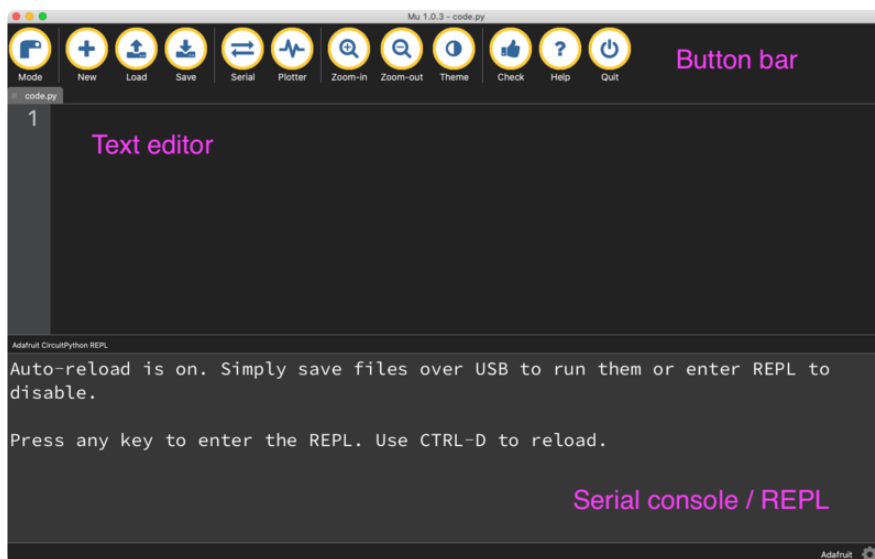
Mu 1.0.3 - code.py

Mode New Load Save Serial Plotter Zoom-in Zoom-out Theme Check Help Quit

Button bar

code.py

1

Text editor

Adafruit CircuitPython REPL

Auto-reload is on. Simply save files over USB to run them or enter REPL to disable.

Press any key to enter the REPL. Use CTRL-D to reload.

Serial console / REPL

Adafruit